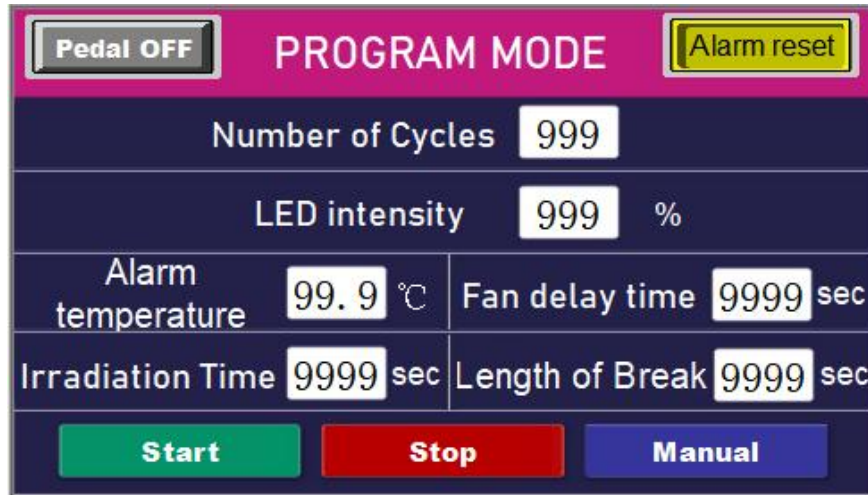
Pedal OFF

PROGRAM MODE

Alarm reset

| Number of Cycles | 999 | | |
|---|---|---|---|
| LED intensity | 999 % | | |
| Alarm temperature | 99. 9 ℃ | Fan delay time | 9999 sec |
| Irradiation Time | 9999 sec | Length of Break | 9999 sec |

Start

Stop

Manual